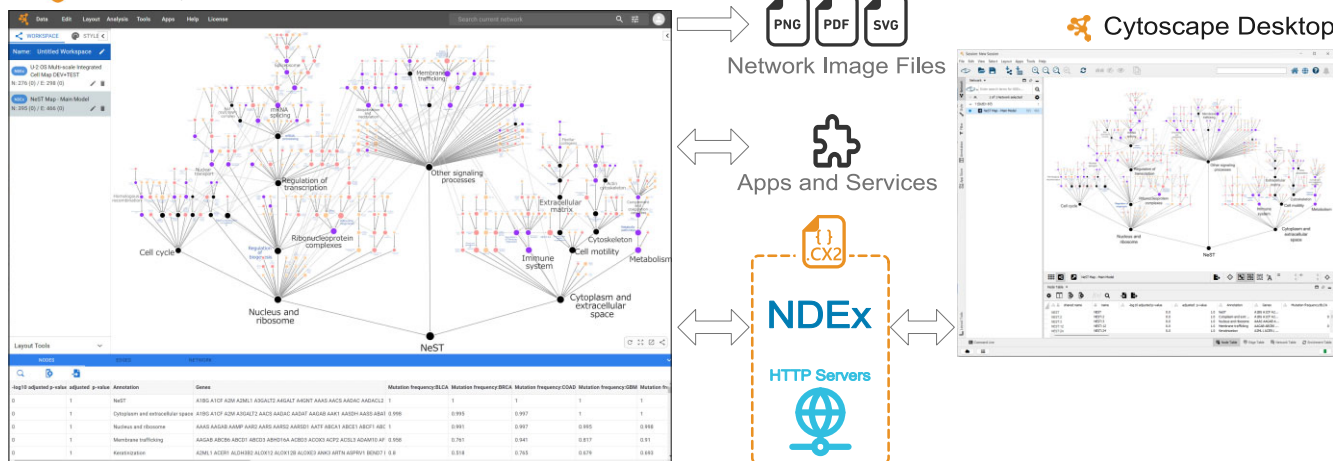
Data Edit Layout Analysis Tools Apps Help License

Search current network

WORKSPACE STYLE

Name: Untitled Workspace

U 2.05 Multi-scale Integrated Cell Map DEV+TEST
N: 276 (0) / E: 298 (0)

NeST Map - Main Model
N: 205 (0) / E: 404 (0)

Membrane trafficking

mRNA splicing

Regulation of transcription

Other signaling processes

Extracellular matrix

Cytoskeleton

Cell cycle

Ribonucleoprotein complexes

Immune system

Cell motility

Metabolism

Nucleus and ribosome

Cytoplasm and extracellular space

NeST

Layout Tools

NODES EDGES NETWORK

| -log10 adjusted p-value | adjusted p-value | Annotation | Genes | Mutation frequency BLCA | Mutation frequency BRCA | Mutation frequency COAD | Mutation frequency GBM |
|---|---|---|---|---|---|---|---|
| 0 | 1 | NeST | A1BG A1CF A2M A2ML1 A3GALT2 A4GALT A4GNT AAAS AACS AADAC AADACL2 | 1 | 1 | 1 | 1 |
| 0 | 1 | Cytoplasm and extracellular space | A1BG A1CF A2M A3GALT2 AACS AADAC AAGAT AAGAB AAK1 AASDH AASS ABAT | 0.998 | 0.995 | 0.997 | 1 |
| 0 | 1 | Nucleus and ribosome | AAAS AAGAB AAMP AARS AARS2 AARSD1 AATF ABCA1 ABCE1 ABCF1 ABC | 1 | 0.991 | 0.997 | 0.995 | 0.998 |
| 0 | 1 | Membrane trafficking | AAGAB ABCB6 ABCD1 ABCD3 ABHD16A ACBD3 ACOX3 ACP2 ACSL3 ADAM10 AP | 0.956 | 0.761 | 0.941 | 0.817 | 0.91 |
| 0 | 1 | Keratinization | A2ML1 ACER1 ALOX12B ALOX12 ALOX12B ALOXE3 ANKS ARTN ASPRV1 BEND11 | 0.8 | 0.518 | 0.765 | 0.679 | 0.693 |

PNG PDF SVG

Network Image Files

Apps and Services

{ }
.CX2

NDEx

HTTP Servers

Cytoscape Desktop